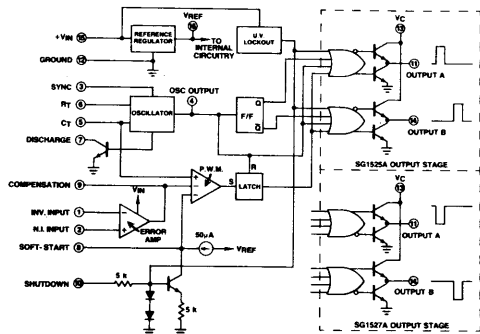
+VIN 15
REFERENCE REGULATOR
VREF 16
TO INTERNAL CIRCUITRY
U V LOCKOUT
VC 13
GROUND 12
SYNC 3
OSC OUTPUT 4
RT 6
OSCILLATOR
F/F
Q
$\bar{Q}$
11 OUTPUT A
14 OUTPUT B
CT 5
DISCHARGE 7
SG1525A OUTPUT STAGE
P.W.M.
R
COMPENSATION 9
VIN
S
LATCH
INV. INPUT 1
N.I INPUT 2
ERROR AMP
VC 13
11 OUTPUT A
SOFT-START 8
50μA
VREF
SHUTDOWN 10
5 k
5 k
14 OUTPUT B
SG1527A OUTPUT STAGE